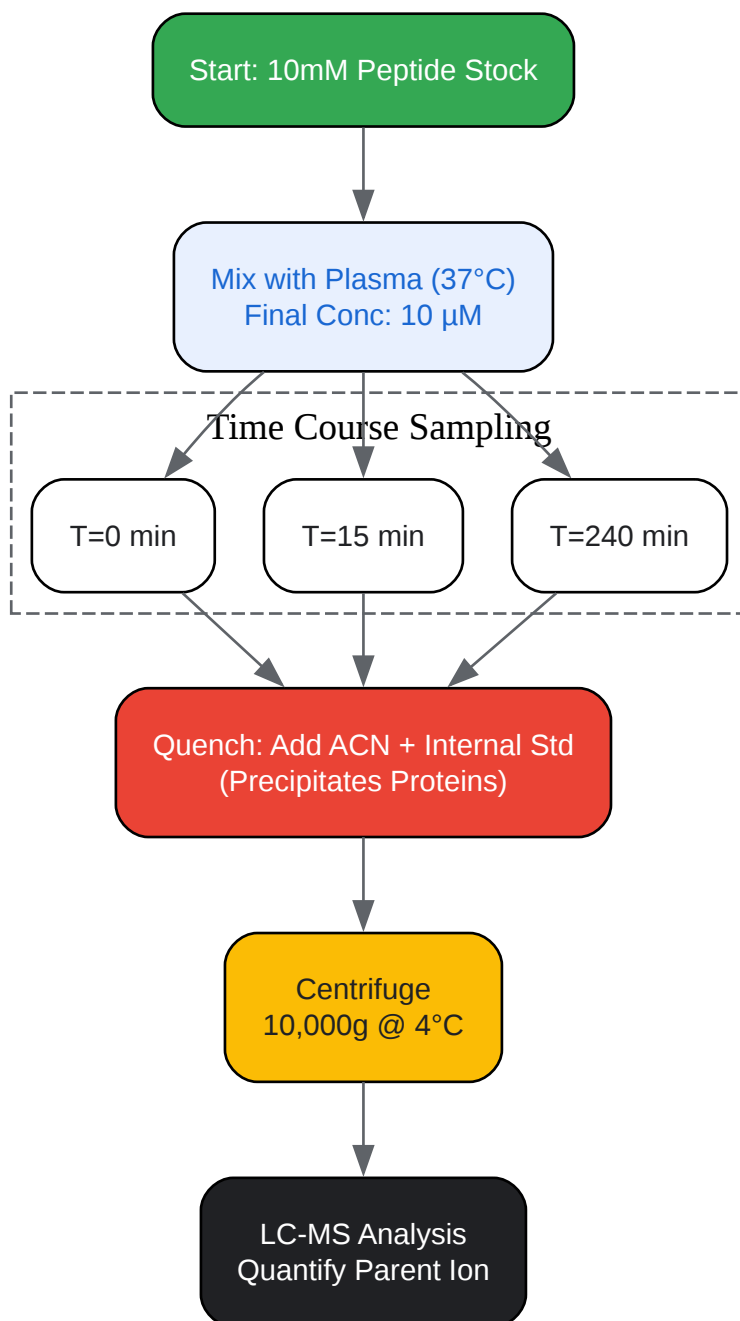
Start: 10mM Peptide Stock

Mix with Plasma (37°C)
Final Conc: 10 µM

Time Course Sampling

T=0 min

T=15 min

T=240 min

Quench: Add ACN + Internal Std
(Precipitates Proteins)

Centrifuge
10,000g @ 4°C

LC-MS Analysis
Quantify Parent Ion